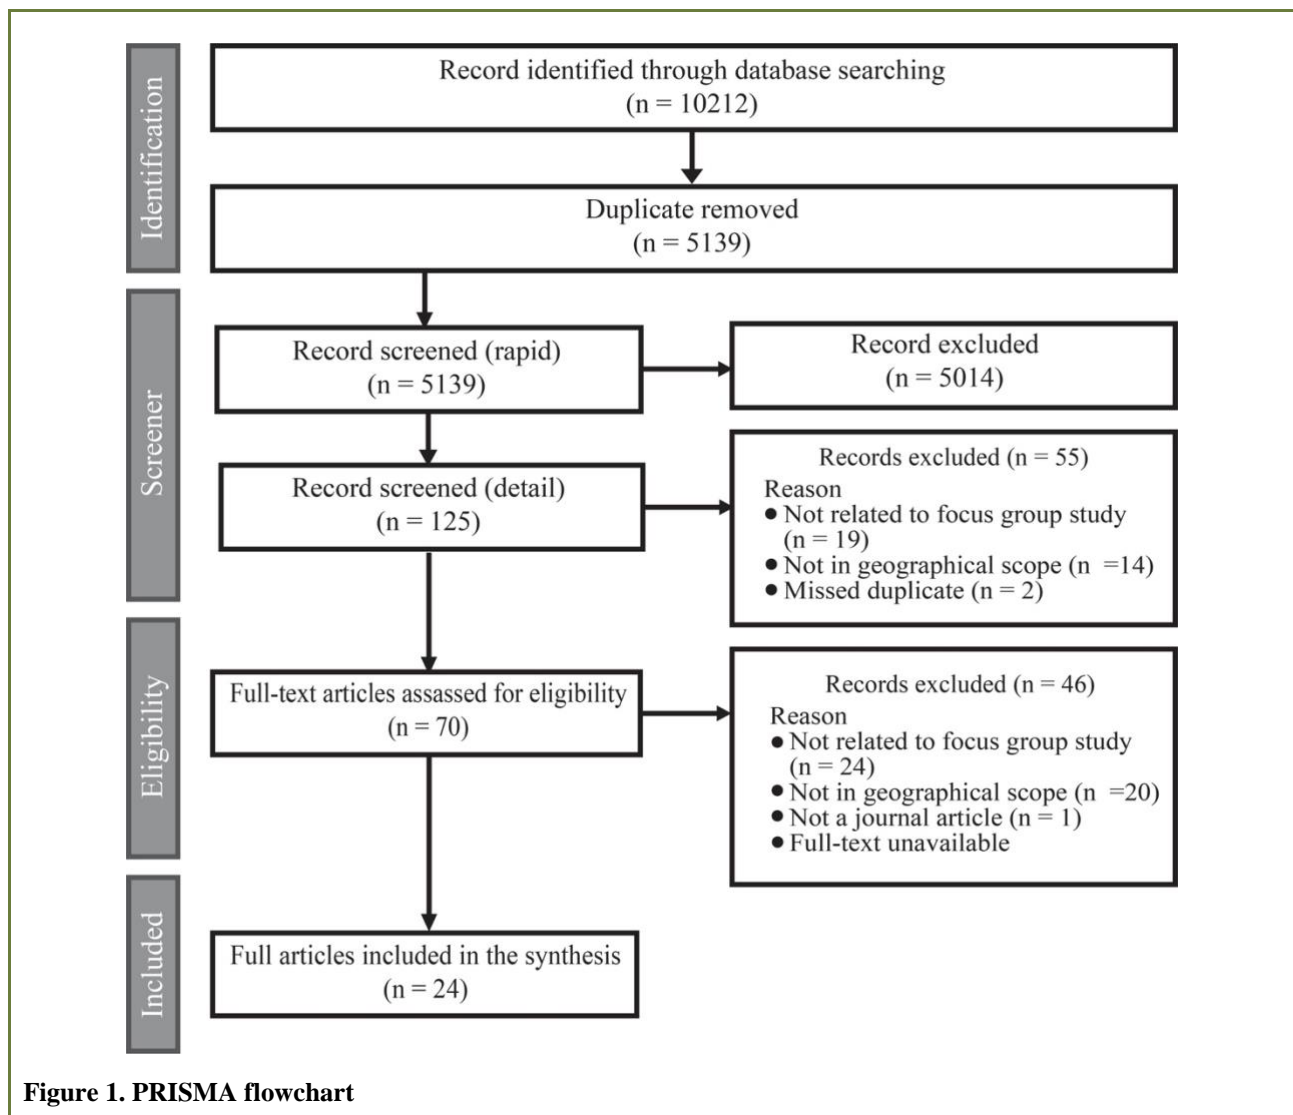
Identification

Record identified through database searching
(n = 10212)

Duplicate removed
(n = 5139)

Screener

Record screened (rapid)
(n = 5139)

Record excluded
(n = 5014)

Record screened (detail)
(n = 125)

Records excluded (n = 55)
Reason
• Not related to focus group study (n = 19)
• Not in geographical scope (n =14)
• Missed duplicate (n = 2)

Eligibility

Full-text articles assassed for eligibility
(n = 70)

Records excluded (n = 46)
Reason
• Not related to focus group study (n = 24)
• Not in geographical scope (n =20)
• Not a journal article (n = 1)
• Full-text unavailable

Included

Full articles included in the synthesis
(n = 24)

Figure 1. PRISMA flowchart